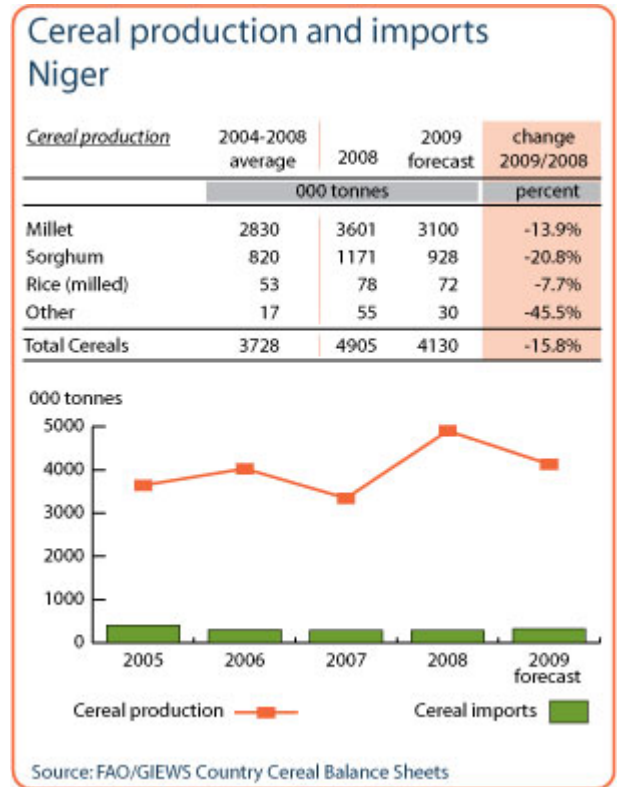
Cereal production and imports Niger

| Cereal production | 2004-2008 average | 2008 | 2009 forecast | change 2009/2008 |
|---|---|---|---|---|
| | 000 tonnes | | | percent |
| Millet | 2830 | 3601 | 3100 | -13.9% |
| Sorghum | 820 | 1171 | 928 | -20.8% |
| Rice (milled) | 53 | 78 | 72 | -7.7% |
| Other | 17 | 55 | 30 | -45.5% |
| Total Cereals | 3728 | 4905 | 4130 | -15.8% |

000 tonnes
5000
4000
3000
2000
1000
0
2005
2006
2007
2008
2009 forecast

Cereal production
Cereal imports

Source: FAO/GIEWS Country Cereal Balance Sheets